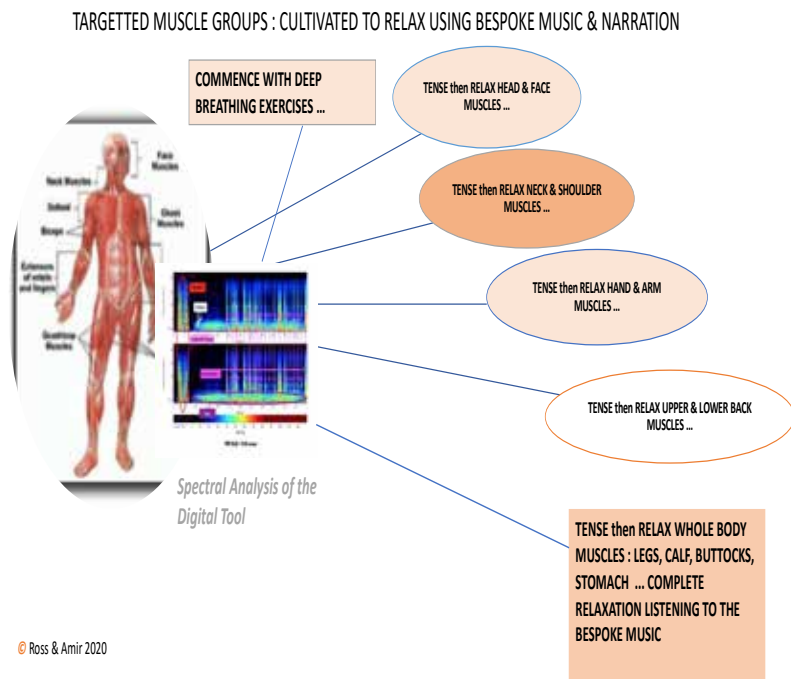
TARGETTED MUSCLE GROUPS : CULTIVATED TO RELAX USING BESPOKE MUSIC & NARRATION

COMMENCE WITH DEEP BREATHING EXERCISES ...

TENSE then RELAX HEAD & FACE MUSCLES ...

TENSE then RELAX NECK & SHOULDER MUSCLES ...

TENSE then RELAX HAND & ARM MUSCLES ...

TENSE then RELAX UPPER & LOWER BACK MUSCLES ...

Face Muscles

Neck Muscles

Deltoid

Chest Muscles

Biceps

Extensors of wrists and fingers

Quadriceps Muscles

Spectral Analysis of the Digital Tool

TENSE then RELAX WHOLE BODY MUSCLES : LEGS, CALF, BUTTOCKS, STOMACH ... COMPLETE RELAXATION LISTENING TO THE BESPOKE MUSIC

© Ross & Amir 2020